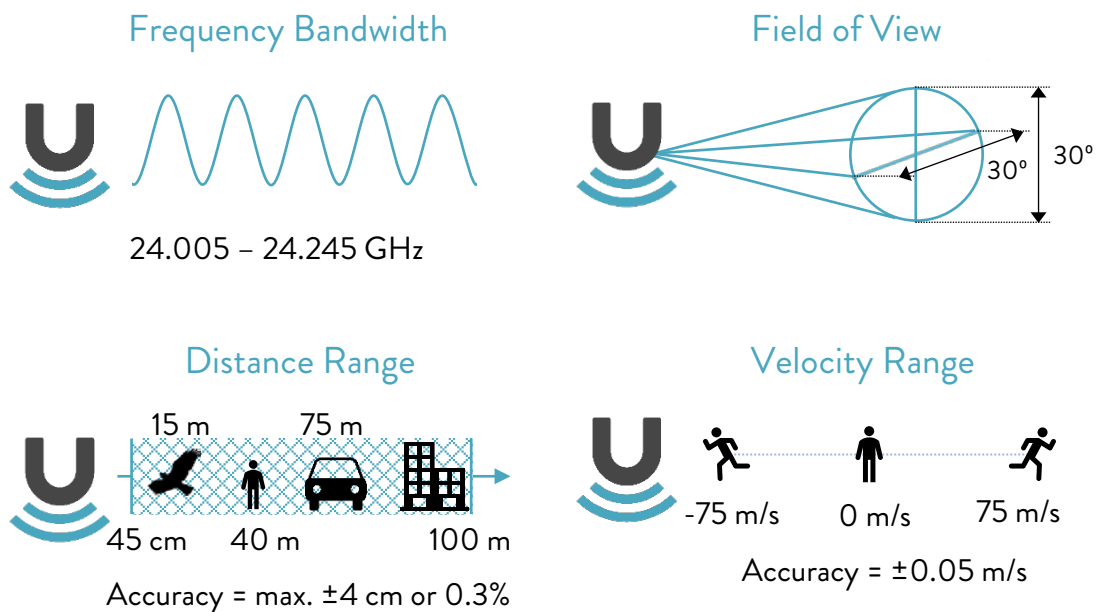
Frequency Bandwidth

24.005 – 24.245 GHz

Field of View

30º

30º

Distance Range

15 m

75 m

45 cm

40 m

100 m

Accuracy = max. ±4 cm or 0.3%

Velocity Range

-75 m/s

0 m/s

75 m/s

Accuracy = ±0.05 m/s